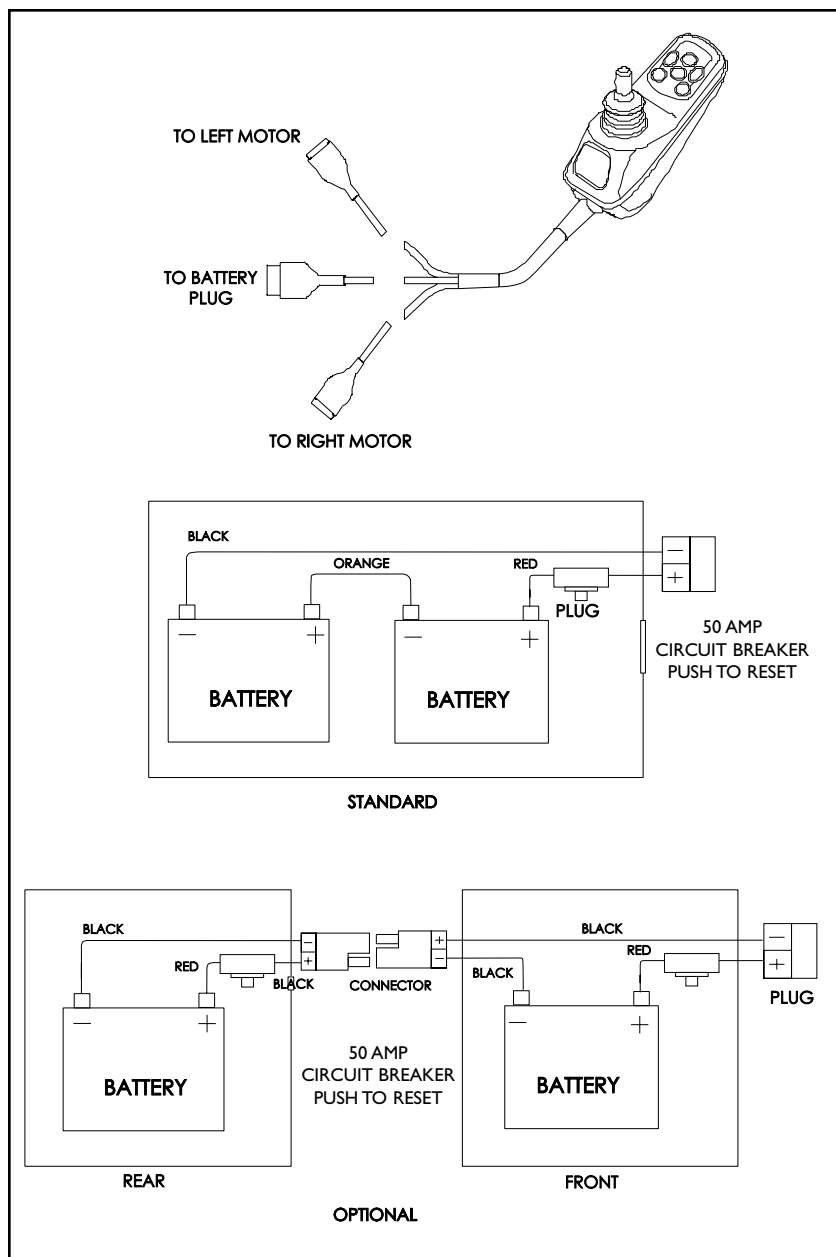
TO LEFT MOTOR

TO BATTERY PLUG

TO RIGHT MOTOR

BLACK

ORANGE

RED

$-$

$+$

PLUG

$-$ $+$

$-$ $+$

BATTERY

BATTERY

50 AMP
CIRCUIT BREAKER
PUSH TO RESET

STANDARD

BLACK

$-$

$+$

RED

BLACK

$+$

$-$

CONNECTOR

BLACK

RED

BLACK

$-$

$+$

PLUG

$-$ $+$

BATTERY

50 AMP
CIRCUIT BREAKER
PUSH TO RESET

$-$ $+$

BATTERY

REAR

FRONT

OPTIONAL